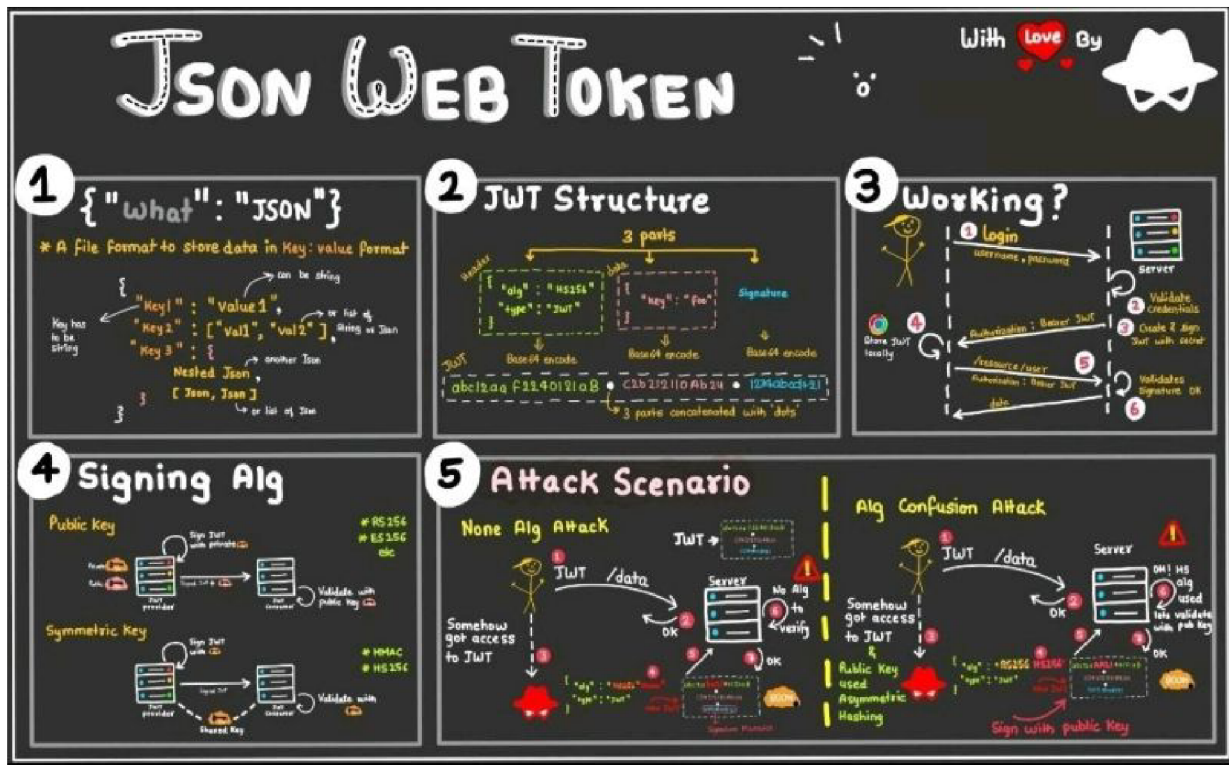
JSON WEB TOKEN

With Love By

1 {"What": "JSON"}

* A file format to store data in Key: value Format

{
"Key1" : "Value1",
"Key2" : ["Val1", "Val2"],
"Key3" : {
Nested Json,
[Json, Json]
}
}

can be string
or list of string or Json
Key has to be string
another Json
or list of Json

2 JWT Structure

3 parts

Header
{
"alg" : "HS256"
"type" : "JWT"
}

data
{
"key" : "foo"
}

Signature

Base64 encode
Base64 encode
Base64 encode

JWT
abc12aaf224012laB . C2b212110Ab24 . 1234abcd+21

3 parts concatenated with 'dots'

3 Working?

1 Login
username, password
Server
2 Validate credentials
3 Create & sign JWT with secret
4 Authorization : Bearer JWT
Store JWT locally
/resource/user
5
Authorization : Bearer JWT
Validates Signature OK
data
6

4 Signing Alg

Public Key
Sign JWT with private
Signed JWT
JWT provider
JWT Consumer
Validate with public key
# RS256
# ES256
etc

Symmetric Key
Sign JWT with
Signed JWT
JWT provider
JWT Consumer
Validate with
Shared Key
# HMAC
# HS256

5 Attack Scenario

None Alg Attack
JWT
1 JWT /data
Server
2 OK
No Alg to verify
Somehow got access to JWT
3
{
"alg" : "None"
"type" : "JWT"
}
4
5
6
OK
Signature Removed
BOOM

Alg Confusion Attack
1 JWT /data
Server
OH! HS alg used
lets validate with pub key
2 OK
Somehow got access to JWT & Public Key used Asymmetric Hashing
3
{
"alg" : "RS256 HS256"
"type" : "JWT"
}
4
5
6
OK
BOOM
Sign with public Key